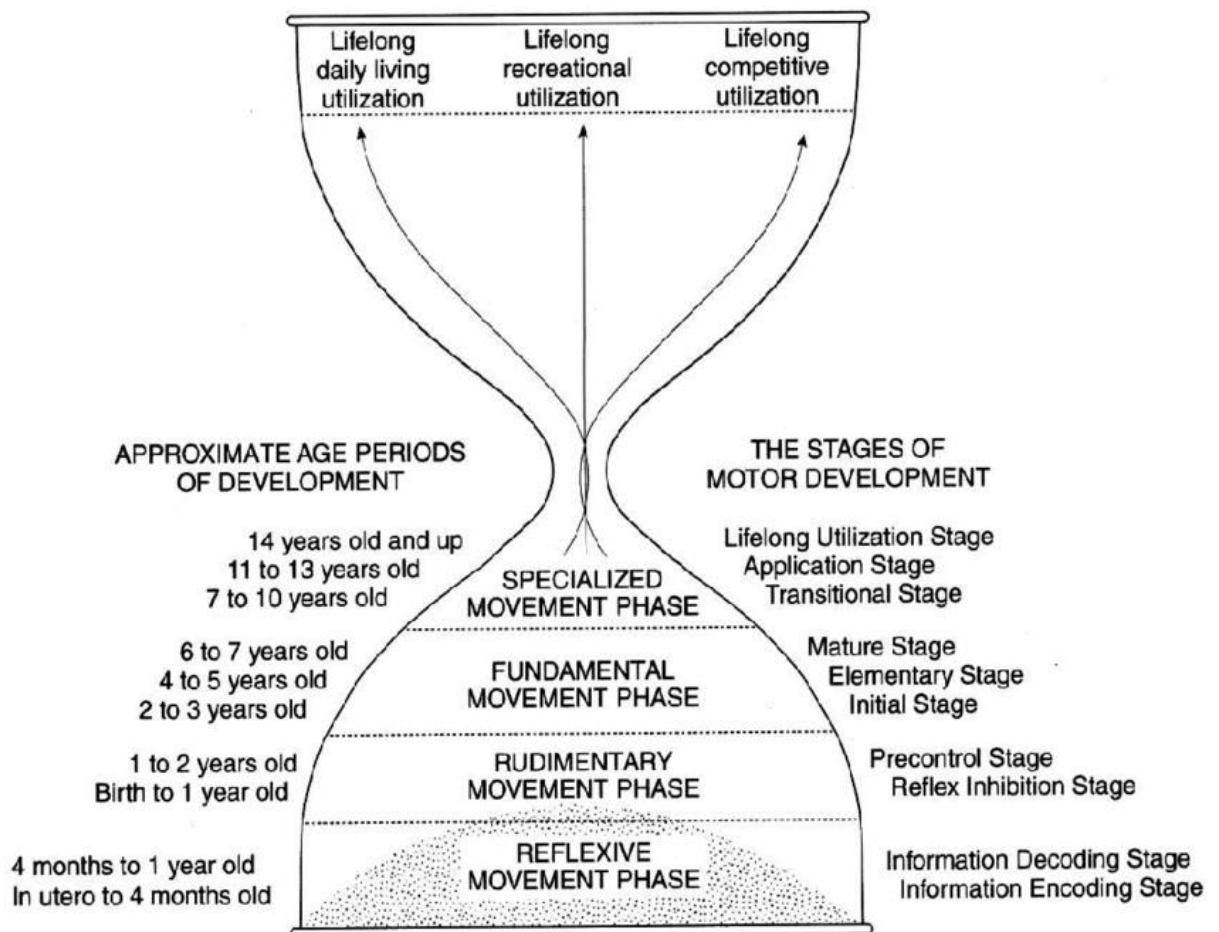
Lifelong daily living utilization

Lifelong recreational utilization

Lifelong competitive utilization

APPROXIMATE AGE PERIODS OF DEVELOPMENT

THE STAGES OF MOTOR DEVELOPMENT

14 years old and up
11 to 13 years old
7 to 10 years old

SPECIALIZED MOVEMENT PHASE

Lifelong Utilization Stage
Application Stage
Transitional Stage

6 to 7 years old
4 to 5 years old
2 to 3 years old

FUNDAMENTAL MOVEMENT PHASE

Mature Stage
Elementary Stage
Initial Stage

1 to 2 years old
Birth to 1 year old

RUDIMENTARY MOVEMENT PHASE

Precontrol Stage
Reflex Inhibition Stage

4 months to 1 year old
In utero to 4 months old

REFLEXIVE MOVEMENT PHASE

Information Decoding Stage
Information Encoding Stage